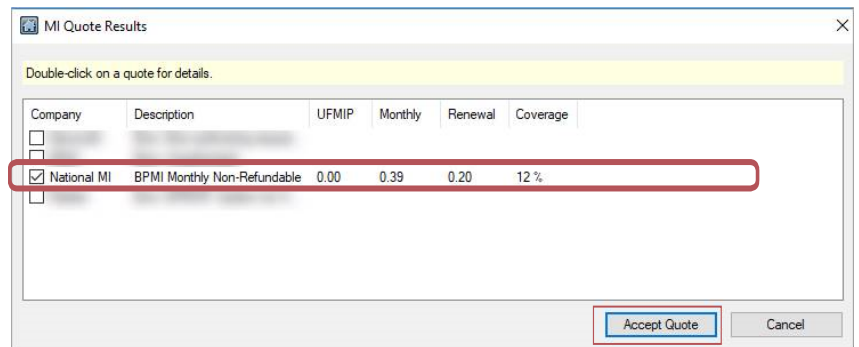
MI Quote Results

Double-click on a quote for details.

| Company | Description | UFMIP | Monthly | Renewal | Coverage |
|---|---|---|---|---|---|
| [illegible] | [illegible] | | | | |
| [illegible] | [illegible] | | | | |
| National MI | BPMI Monthly Non-Refundable | 0.00 | 0.39 | 0.20 | 12 % |
| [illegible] | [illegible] | | | | |

Accept Quote

Cancel